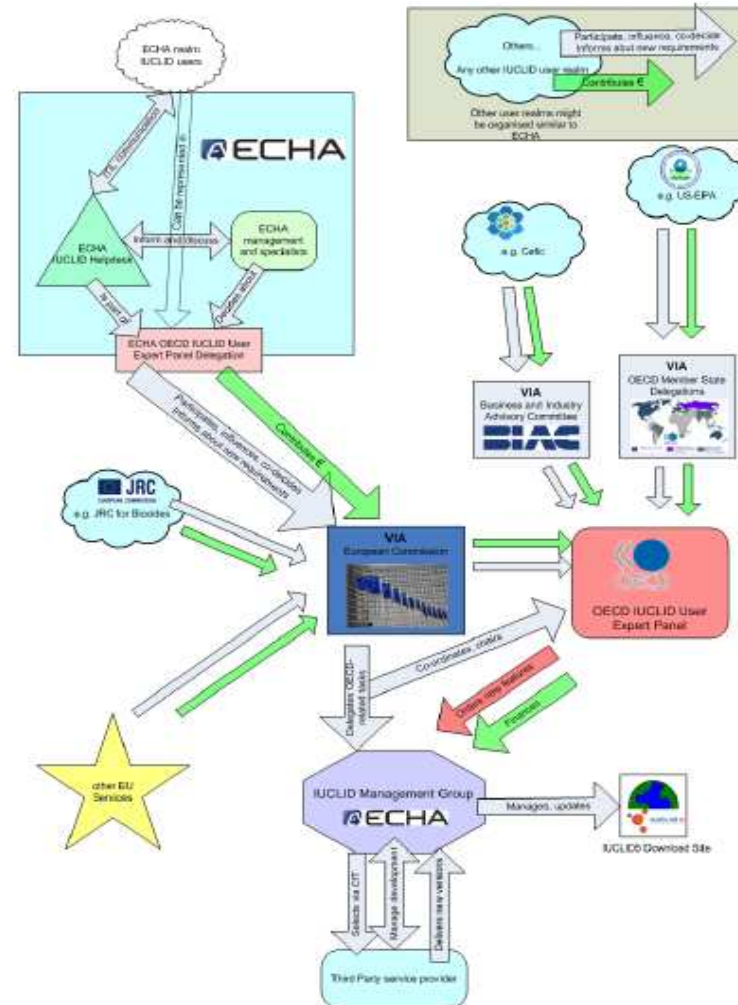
ECHA realm IUCLID users

ECHA

IT communication

Can be represented in

ECHA IUCLID Helpdesk

Inform and discuss

ECHA management and specialists

Is part of

Decides about

ECHA OECD IUCLID User Expert Panel Delegation

Others... Any other IUCLID user realm

Participate, influence, co-decide informs about new requirements

Contributes €

Other user realms might be organised similar to ECHA

e.g. US-EPA

e.g. Cefic

VIA Business and Industry Advisory Committee

BIAC

VIA OECD Member State Delegations

Participates, influences, co-decides informs about new requirements

Contributes €

JRC EUROPEAN COMMISSION e.g. JRC for Biocides

VIA European Commission

OECD IUCLID User Expert Panel

Co-ordinates, chairs

Delegates OECD-related tasks

Orders new features

Finances

other EU Services

IUCLID Management Group

ECHA

Manages, updates

IUCLID5 Download Site

Selects via CfT

Manage development

Delivers new versions

Third Party service provider